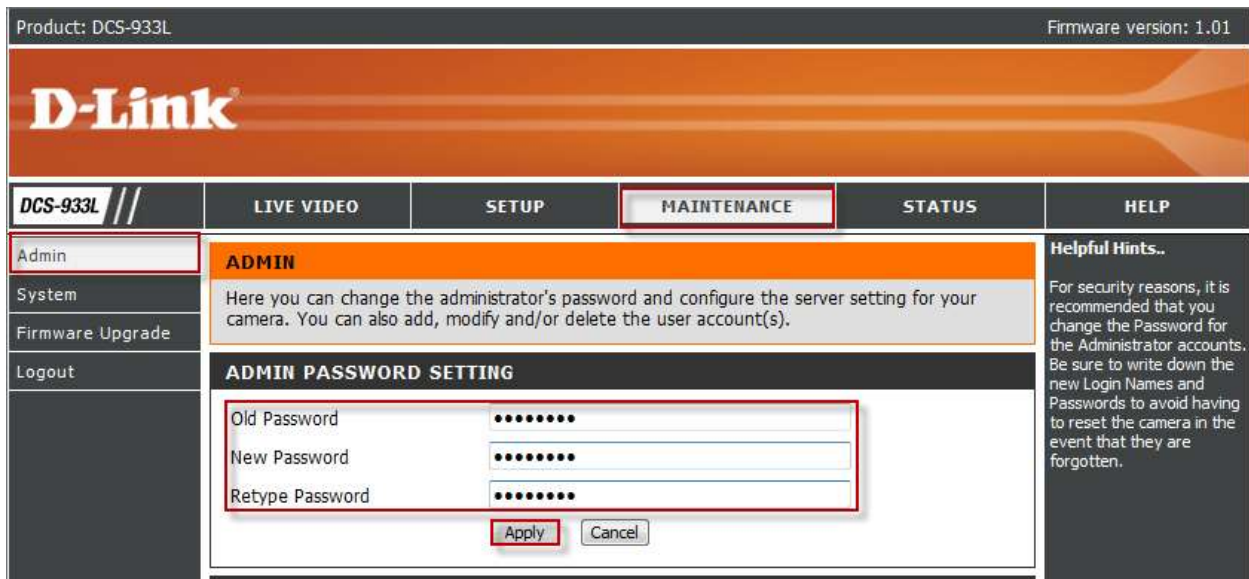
Product: DCS-933L

Firmware version: 1.01

D-Link

DCS-933L

LIVE VIDEO | SETUP | MAINTENANCE | STATUS | HELP

Admin
System
Firmware Upgrade
Logout

ADMIN

Here you can change the administrator's password and configure the server setting for your camera. You can also add, modify and/or delete the user account(s).

ADMIN PASSWORD SETTING

Old Password ••••••••
New Password ••••••••
Retype Password ••••••••

Apply Cancel

Helpful Hints..

For security reasons, it is recommended that you change the Password for the Administrator accounts. Be sure to write down the new Login Names and Passwords to avoid having to reset the camera in the event that they are forgotten.